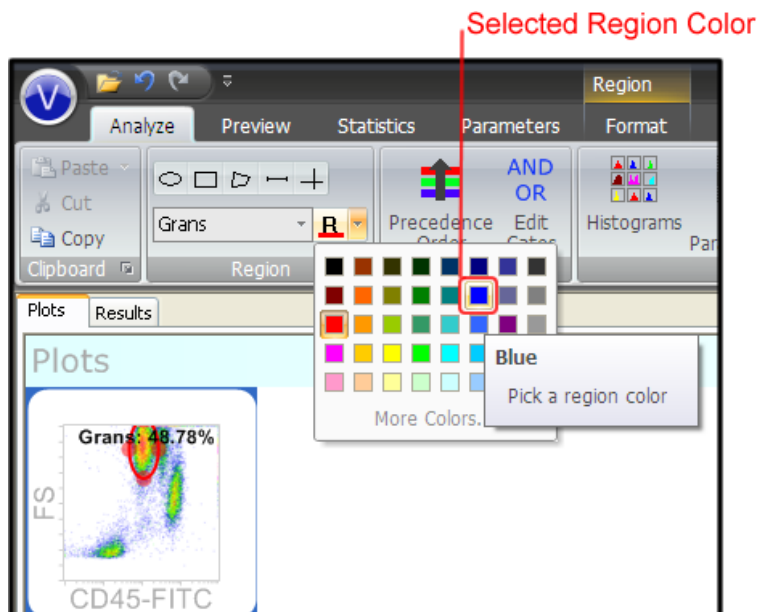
Selected Region Color

Region

Analyze Preview Statistics Parameters Format

Paste
Cut
Copy
Clipboard

Grans
R
Region

Precedence Order
AND OR
Edit Gates

Histograms
Par

More Colors...

Blue
Pick a region color

Plots Results

Plots

Grans: 48.78%

FS

CD45-FITC